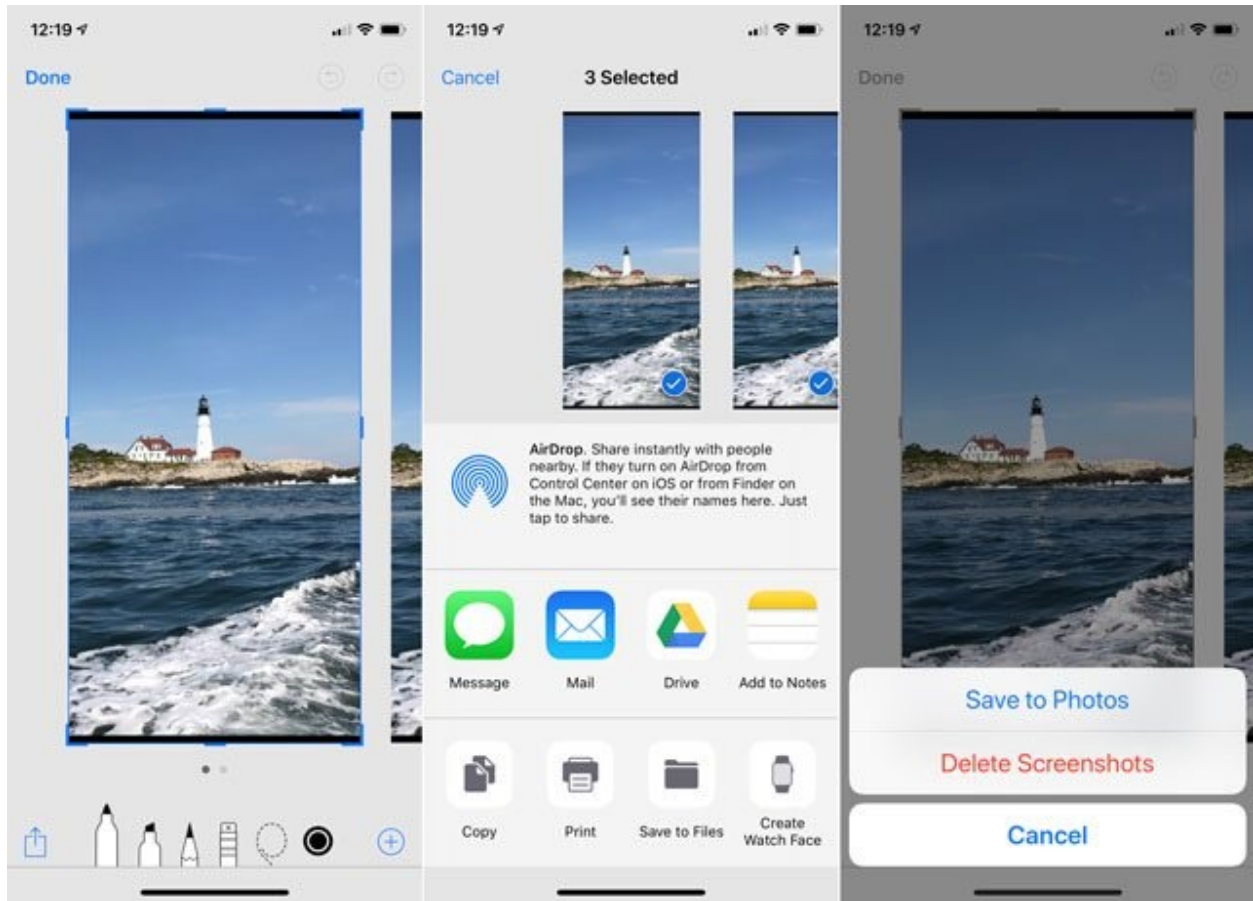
12:19

Done

12:19

Cancel

3 Selected

AirDrop. Share instantly with people nearby. If they turn on AirDrop from Control Center on iOS or from Finder on the Mac, you'll see their names here. Just tap to share.

Message

Mail

Drive

Add to Notes

Copy

Print

Save to Files

Create Watch Face

12:19

Done

Save to Photos

Delete Screenshots

Cancel